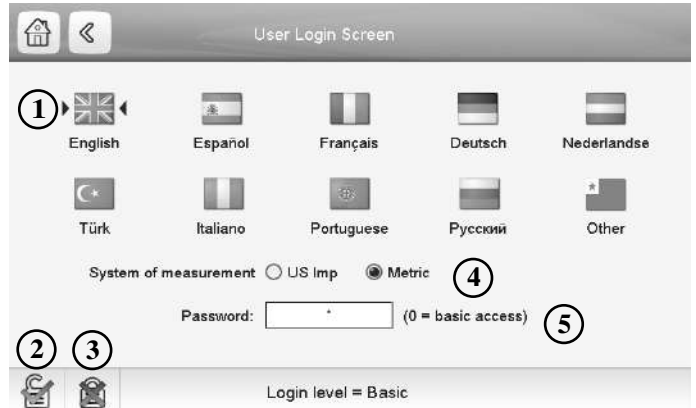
User Login Screen

1

English Español Français Deutsch Nederlandse

Türk Italiano Portuguese Русский Other

System of measurement US Imp Metric 4

Password: * (0 = basic access) 5

2 3

Login level = Basic